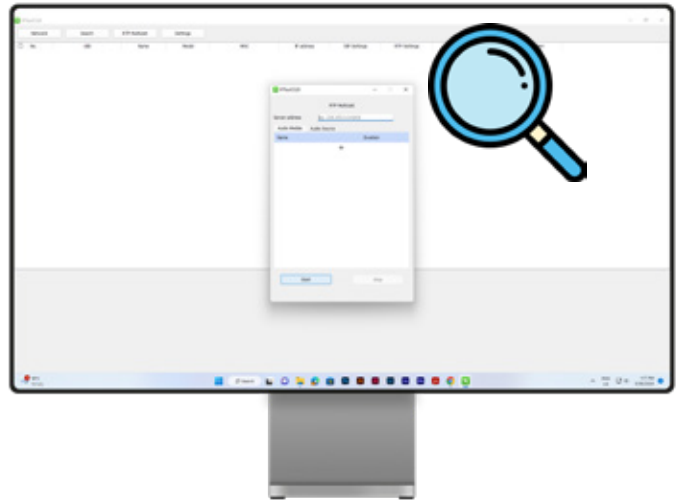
IPTool

Network
Search
RTP Multicast
Settings

No.
UID
Name
Model
MAC
IP address
SIP Settings
RTP Settings

IPTool

RTP Multicast
Server address
Audio Media
Audio Source
Name
Duration

Start
Stop

Search